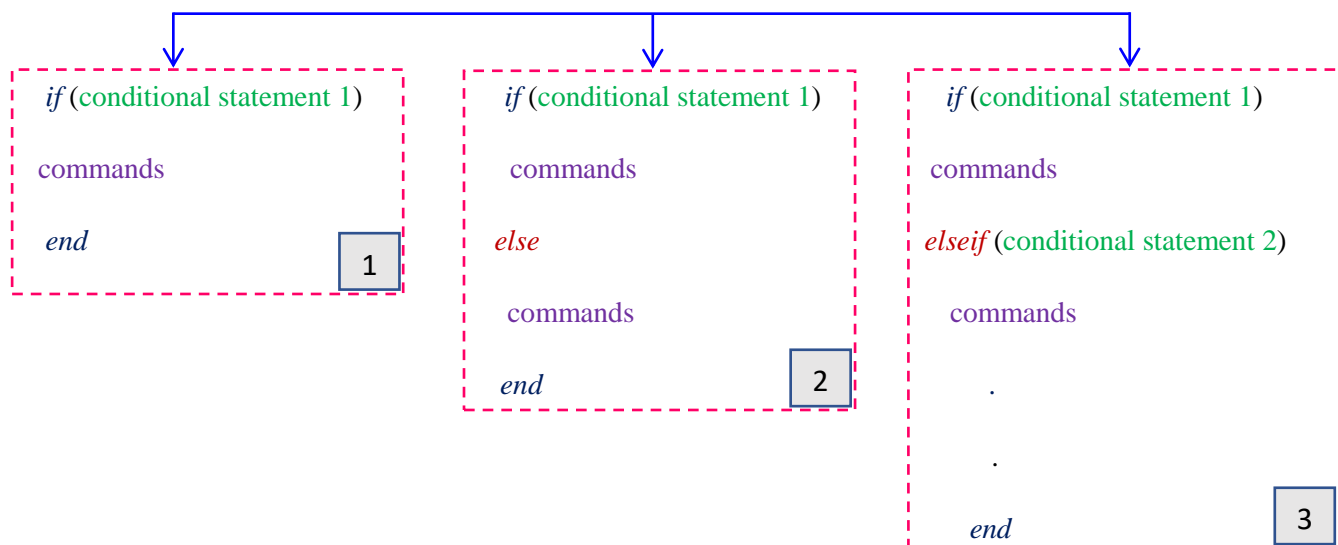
if (conditional statement 1)

commands

end

1

if (conditional statement 1)

commands

else

commands

end

2

if (conditional statement 1)

commands

elseif (conditional statement 2)

commands

.

.

end

3